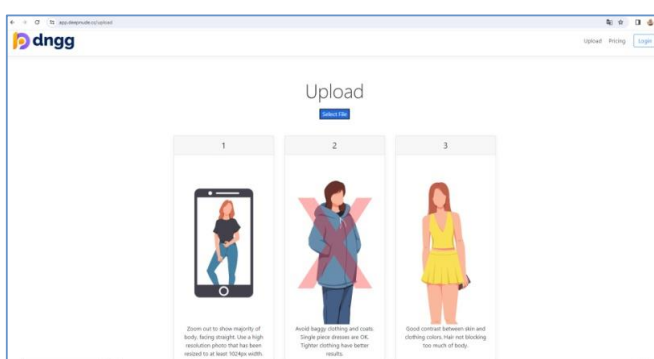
app.deepnude.cc/upload

dngg

Upload Pricing Login

Upload

Select File

1

Zoom out to show majority of body, facing straight. Use a high resolution photo that has been resized to at least 1024px width.

2

Avoid baggy clothing and coats. Single piece dresses are OK. Tighter clothing have better results.

3

Good contrast between skin and clothing colors. Hair not blocking too much of body.